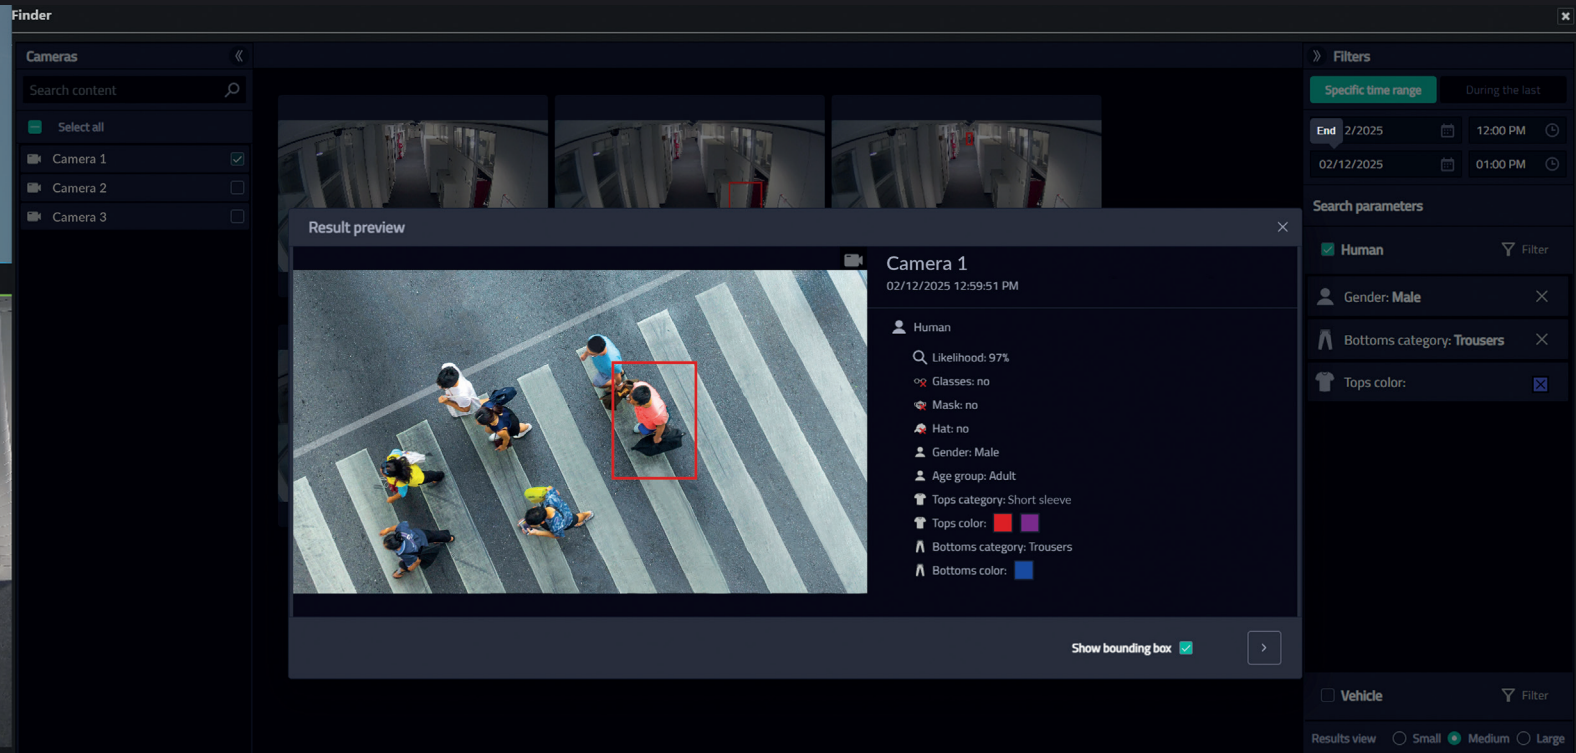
Finder

Cameras

Search content

Select all

Camera 1

Camera 2

Camera 3

Result preview

Camera 1

02/12/2025 12:59:51 PM

Human

Likelihood: 97%

Glasses: no

Mask: no

Hat: no

Gender: Male

Age group: Adult

Tops category: Short sleeve

Tops color:

Bottoms category: Trousers

Bottoms color:

Show bounding box

Filters

Specific time range

During the last

End 2/2025

12:00 PM

02/12/2025

01:00 PM

Search parameters

Human

Filter

Gender: Male

Bottoms category: Trousers

Tops color:

Vehicle

Filter

Results view

Small

Medium

Large